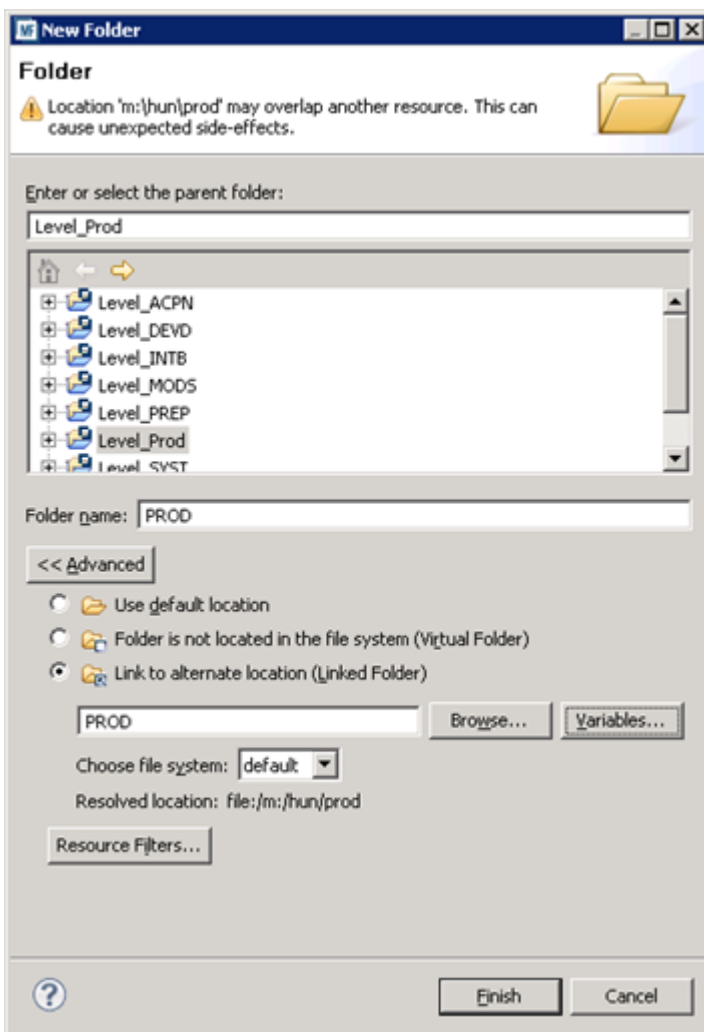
New Folder

Folder

Location 'm:\hun\prod' may overlap another resource. This can cause unexpected side-effects.

Enter or select the parent folder:

Level_Prod

Level_ACPN
Level_DEVD
Level_INTB
Level_MODS
Level_PREP
Level_Prod
Level_SYST

Folder name: PROD

<< Advanced

Use default location

Folder is not located in the file system (Virtual Folder)

Link to alternate location (Linked Folder)

PROD

Browse...

Variables...

Choose file system: default

Resolved location: file:/m:/hun/prod

Resource Filters...

Finish

Cancel